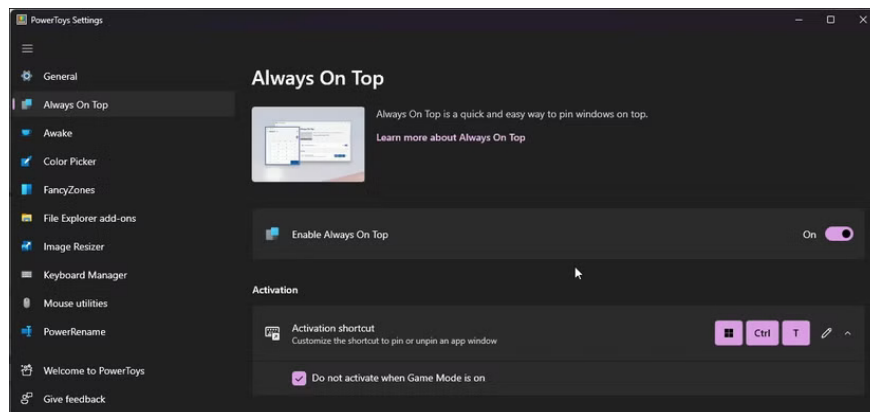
PowerToys Settings

General
Always On Top
Awake
Color Picker
FancyZones
File Explorer add-ons
Image Resizer
Keyboard Manager
Mouse utilities
PowerRename
Welcome to PowerToys
Give feedback

Always On Top

Always On Top is a quick and easy way to pin windows on top.

Learn more about Always On Top

Enable Always On Top

On

Activation

Activation shortcut
Customize the shortcut to pin or unpin an app window

Ctrl T

Do not activate when Game Mode is on